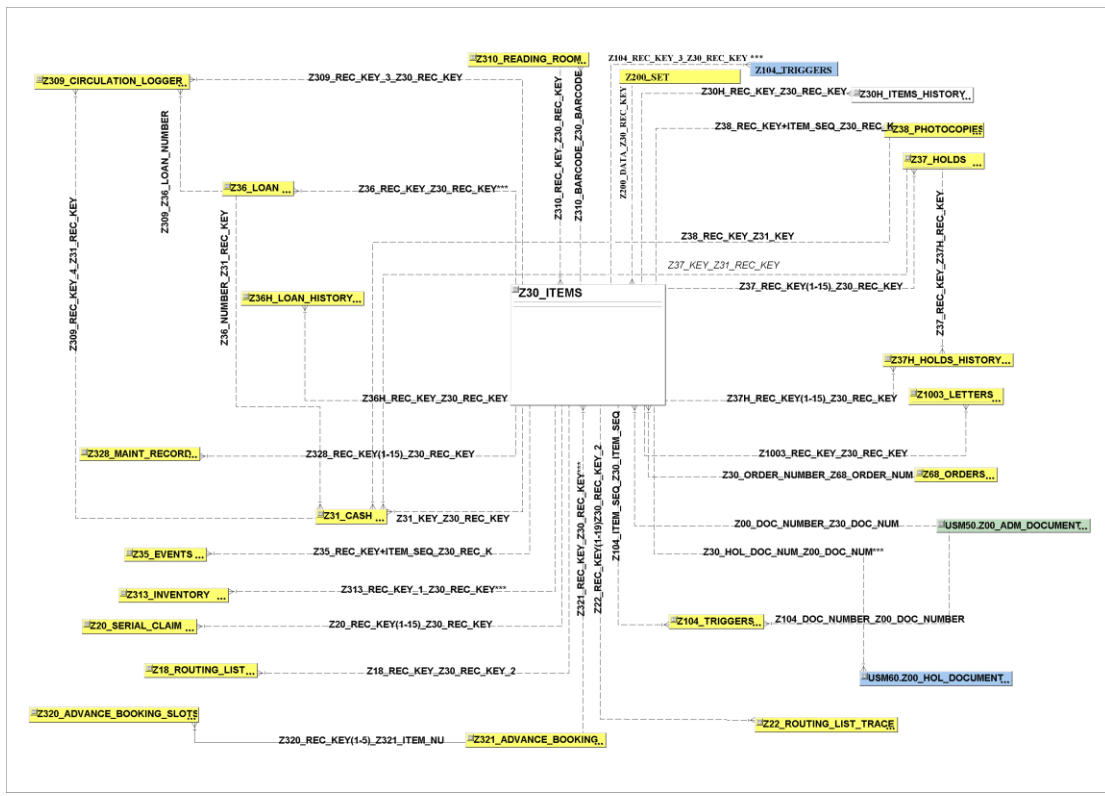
Z310_READING_ROOM ...
Z104_REC_KEY_3_Z30_REC_KEY ***
Z104_TRIGGERS
Z309_CIRCULATION_LOGGER ...
Z309_REC_KEY_3_Z30_REC_KEY
Z200_SET
Z30H_REC_KEY_Z30_REC_KEY
Z30H_ITEMS_HISTORY ...
Z38_REC_KEY+ITEM_SEQ_Z30_REC_K
Z38_PHOTOCOPIES
Z37_HOLDS ...
Z36_LOAN ...
Z36_REC_KEY_Z30_REC_KEY***
Z309_Z36_LOAN_NUMBER
Z310_REC_KEY_Z30_REC_KEY
Z310_BARCODE_Z30_BARCODE
Z200_DATA_Z30_REC_KEY
Z38_REC_KEY_Z31_KEY
Z37_KEY_Z31_REC_KEY
Z37_REC_KEY(1-15)_Z30_REC_KEY
Z309_REC_KEY_4_Z31_REC_KEY
Z36_NUMBER_Z31_REC_KEY
Z36H_LOAN_HISTORY ...
Z30_ITEMS
Z37_REC_KEY_Z37H_REC_KEY
Z37H_HOLDS_HISTORY ...
Z36H_REC_KEY_Z30_REC_KEY
Z37H_REC_KEY(1-15)_Z30_REC_KEY
Z1003_LETTERS ...
Z328_MAINT_RECORD ...
Z328_REC_KEY(1-15)_Z30_REC_KEY
Z1003_REC_KEY_Z30_REC_KEY
Z30_ORDER_NUMBER_Z68_ORDER_NUM
Z68_ORDERS ...
Z31_CASH ...
Z31_KEY_Z30_REC_KEY
Z00_DOC_NUMBER_Z30_DOC_NUM
USM50.Z00_ADM_DOCUMENT ...
Z35_EVENTS ...
Z35_REC_KEY+ITEM_SEQ_Z30_REC_K
Z30_HOL_DOC_NUM_Z00_DOC_NUM***
Z313_INVENTORY ...
Z313_REC_KEY_1_Z30_REC_KEY***
Z321_REC_KEY_Z30_REC_KEY***
Z22_REC_KEY(1-19)Z30_REC_KEY_2
Z104_ITEM_SEQ_Z30_ITEM_SEQ
Z104_TRIGGERS ...
Z104_DOC_NUMBER_Z00_DOC_NUMBER
Z20_SERIAL_CLAIM ...
Z20_REC_KEY(1-15)_Z30_REC_KEY
Z18_ROUTING_LIST ...
Z18_REC_KEY_Z30_REC_KEY_2
USM60.Z00_HOL_DOCUMENT ...
Z320_ADVANCE_BOOKING_SLOTS ...
Z22_ROUTING_LIST_TRACE ...
Z320_REC_KEY(1-5)_Z321_ITEM_NU
Z321_ADVANCE_BOOKING ...